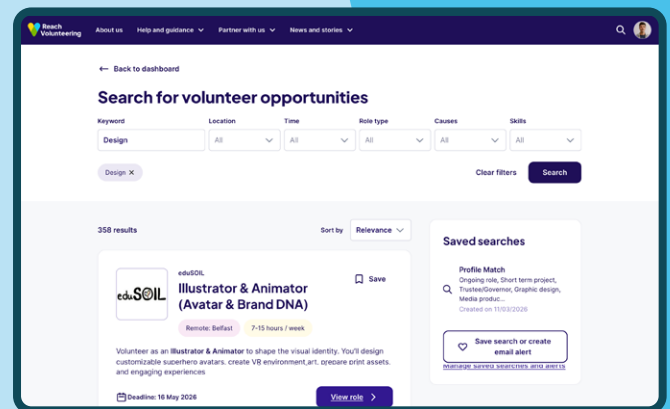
Reach Volunteering

About us

Help and guidance

Partner with us

News and stories

← Back to dashboard

Search for volunteer opportunities

| Keyword | Location | Time | Role type | Causes | Skills |
|---|---|---|---|---|---|
| Design | All | All | All | All | All |

Design ×

Clear filters

Search

358 results

Sort by

Relevance

eduSOIL

Illustrator & Animator (Avatar & Brand DNA)

Save

Remote: Belfast

7-15 hours / week

Volunteer as an Illustrator & Animator to shape the visual identity. You'll design customizable superhero avatars, create V8 environment,art, prepare print assets, and engaging experiences

Deadline: 16 May 2026

View role

Saved searches

Profile Match

Ongoing role, Short term project, Trustee/Governor, Graphic design, Media produc...

Created on 11/03/2026

Save search or create email alert

Manage saved searches and alerts